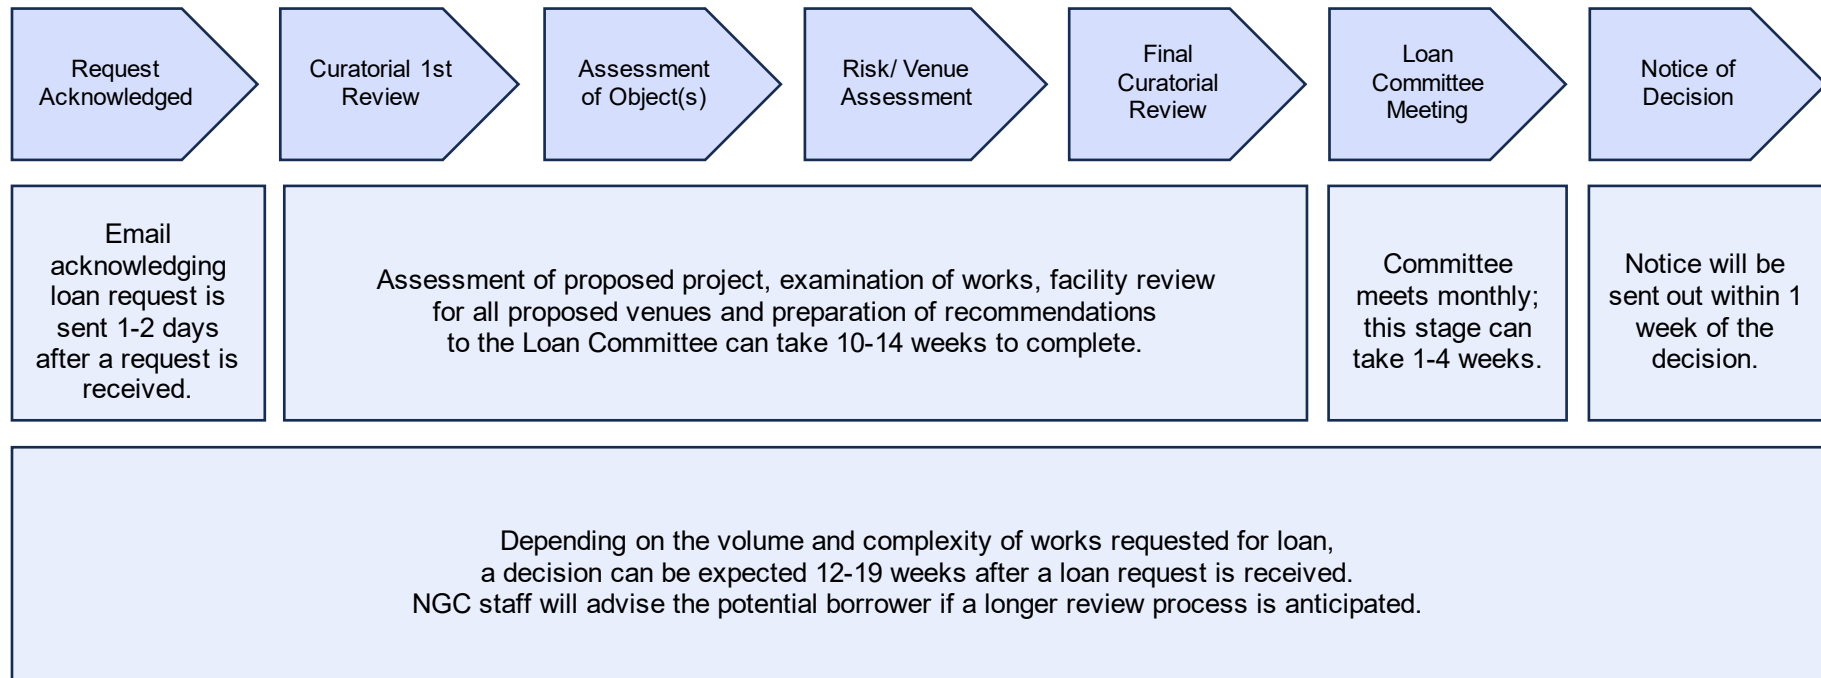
Request Acknowledged

Curatorial 1st Review

Assessment of Object(s)

Risk/ Venue Assessment

Final Curatorial Review

Loan Committee Meeting

Notice of Decision

Email acknowledging loan request is sent 1-2 days after a request is received.

Assessment of proposed project, examination of works, facility review for all proposed venues and preparation of recommendations to the Loan Committee can take 10-14 weeks to complete.

Committee meets monthly; this stage can take 1-4 weeks.

Notice will be sent out within 1 week of the decision.

Depending on the volume and complexity of works requested for loan, a decision can be expected 12-19 weeks after a loan request is received. NGC staff will advise the potential borrower if a longer review process is anticipated.